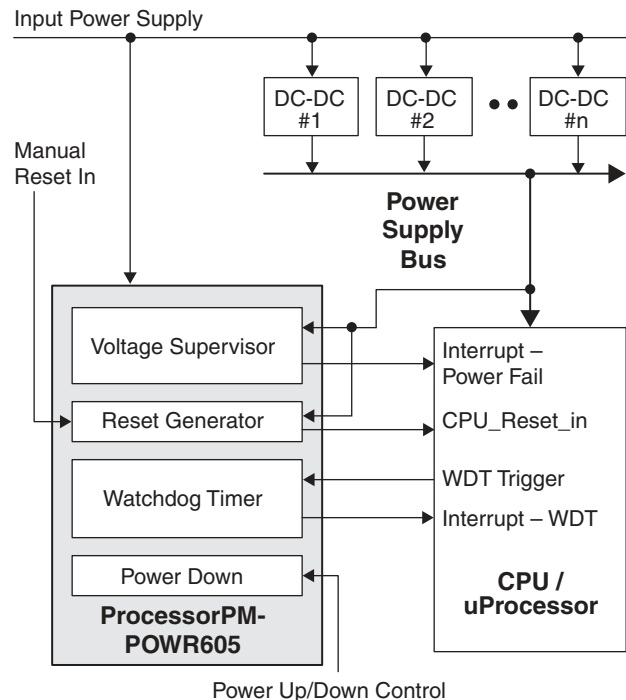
Input Power Supply

DC-DC #1

DC-DC #2

DC-DC #n

Manual Reset In

Power Supply Bus

Voltage Supervisor

Reset Generator

Watchdog Timer

Power Down

ProcessorPM-POWR605

Interrupt – Power Fail

CPU_Reset_in

WDT Trigger

Interrupt – WDT

CPU / uProcessor

Power Up/Down Control